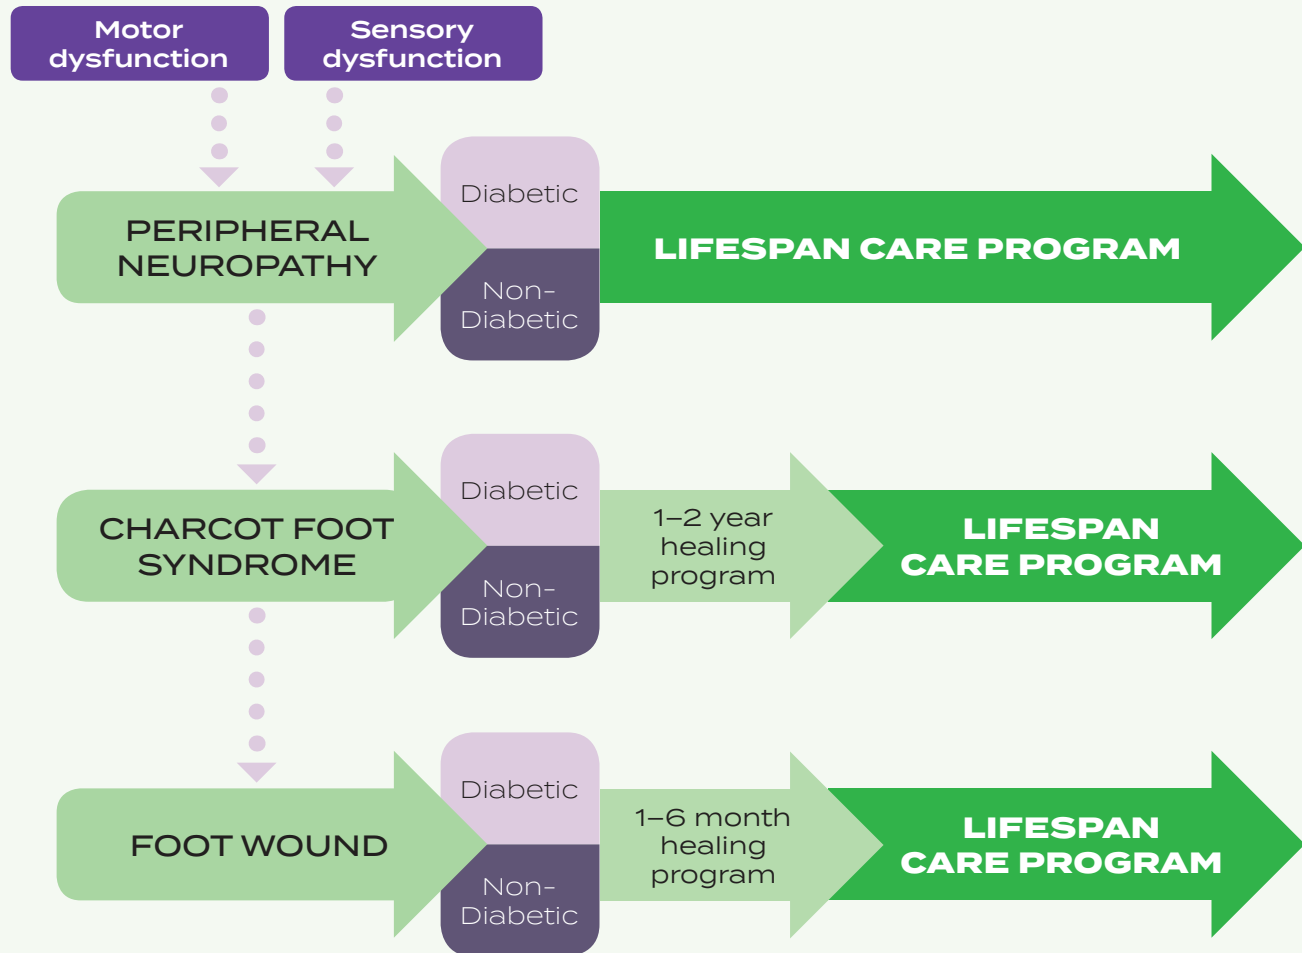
Motor dysfunction

Sensory dysfunction

PERIPHERAL NEUROPATHY

Diabetic

Non-Diabetic

LIFESPAN CARE PROGRAM

CHARCOT FOOT SYNDROME

Diabetic

Non-Diabetic

1–2 year healing program

LIFESPAN CARE PROGRAM

FOOT WOUND

Diabetic

Non-Diabetic

1–6 month healing program

LIFESPAN CARE PROGRAM